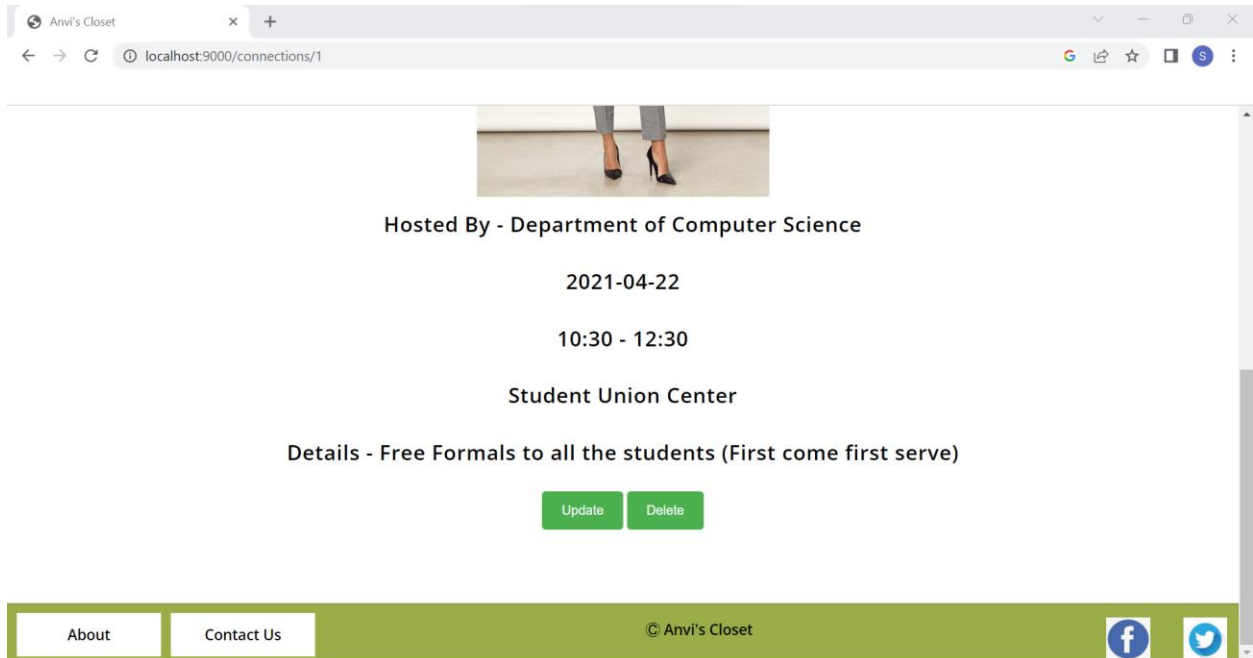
Anvi's Closet

localhost:9000/connections/1

S

Hosted By - Department of Computer Science

2021-04-22

10:30 - 12:30

Student Union Center

Details - Free Formals to all the students (First come first serve)

Update Delete

About Contact Us

© Anvi's Closet